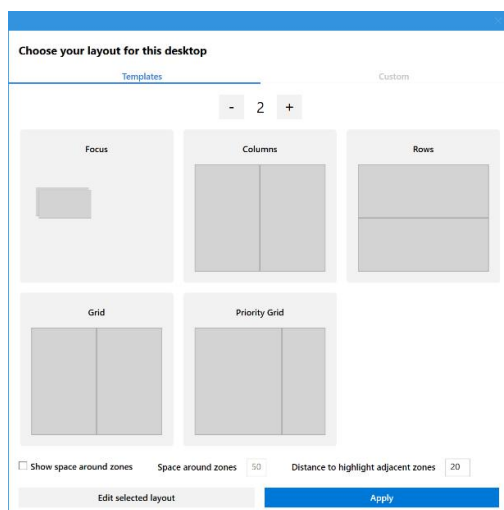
×

Choose your layout for this desktop

Templates

Custom

- 2 +

Focus

Columns

Rows

Grid

Priority Grid

Show space around zones

Space around zones 50

Distance to highlight adjacent zones 20

Edit selected layout

Apply